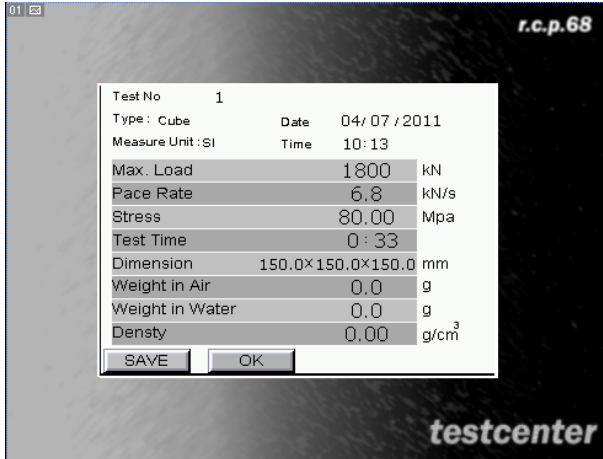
01

r.c.p.68

Test No 1
Type: Cube
Date 04/07/2011
Measure Unit: SI
Time 10:13

| | | |
|---|---|---|
| Max. Load | 1800 | kN |
| Pace Rate | 6.8 | kN/s |
| Stress | 80.00 | Mpa |
| Test Time | 0:33 | |
| Dimension | 150.0×150.0×150.0 | mm |
| Weight in Air | 0.0 | g |
| Weight in Water | 0.0 | g |
| Densty | 0.00 | g/cm$^3$ |

SAVE OK

testcenter